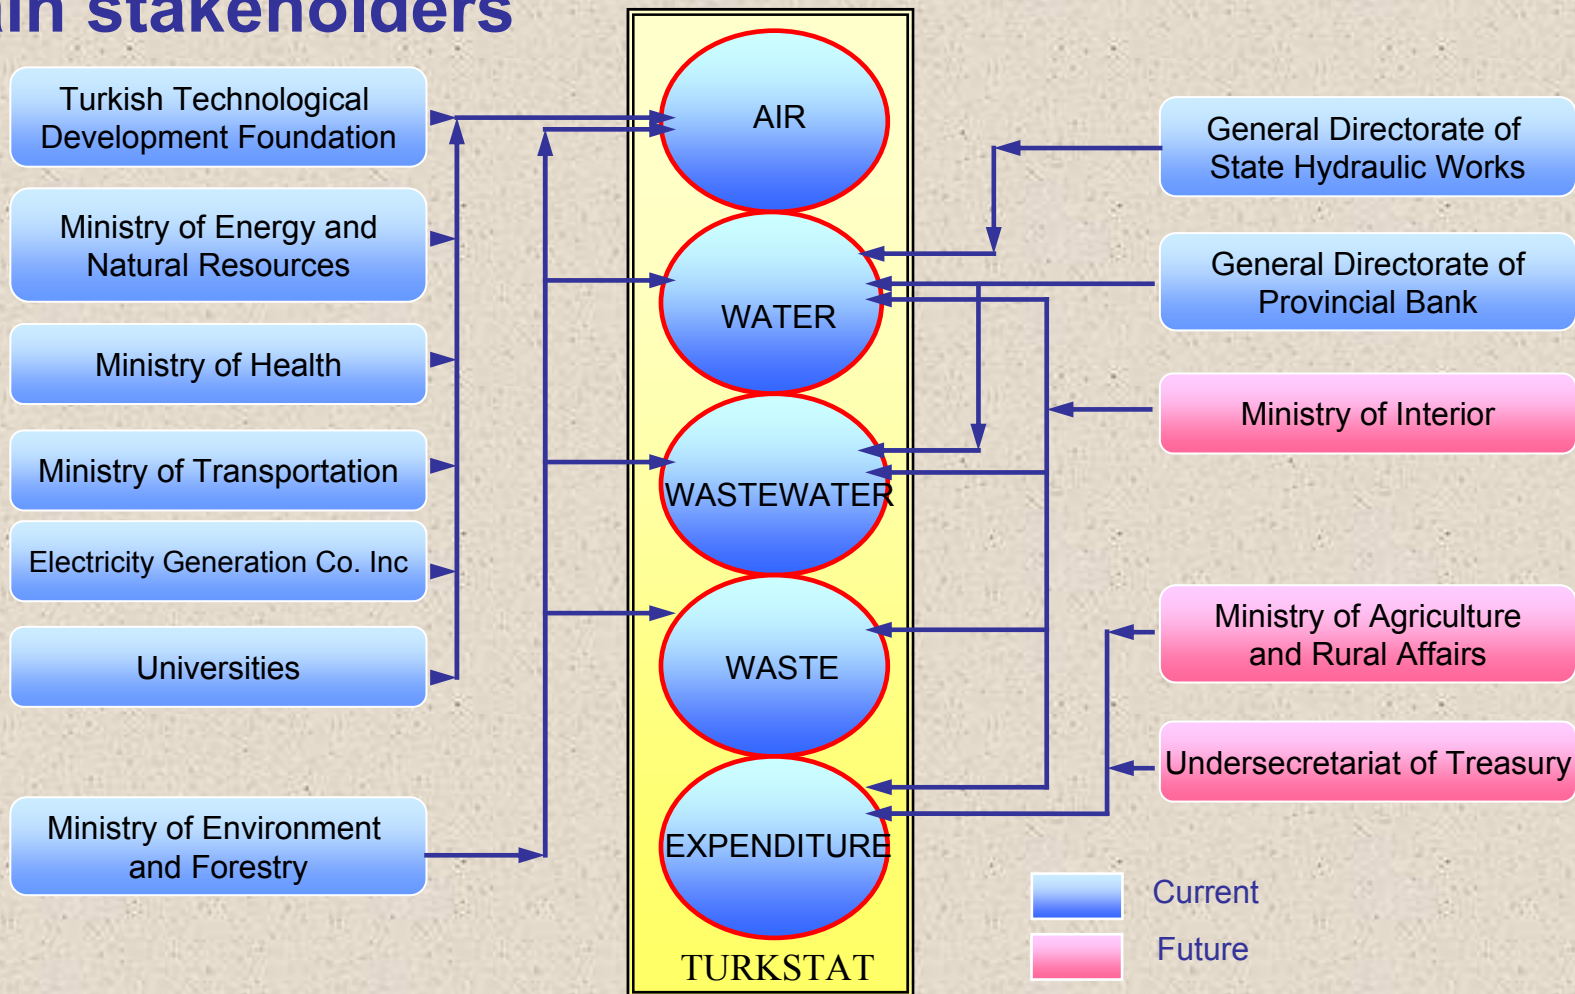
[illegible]in stakeholders

Turkish Technological Development Foundation

Ministry of Energy and Natural Resources

Ministry of Health

Ministry of Transportation

Electricity Generation Co. Inc

Universities

Ministry of Environment and Forestry

AIR

WATER

WASTEWATER

WASTE

EXPENDITURE

TURKSTAT

General Directorate of State Hydraulic Works

General Directorate of Provincial Bank

Ministry of Interior

Ministry of Agriculture and Rural Affairs

Undersecretariat of Treasury

Current

Future